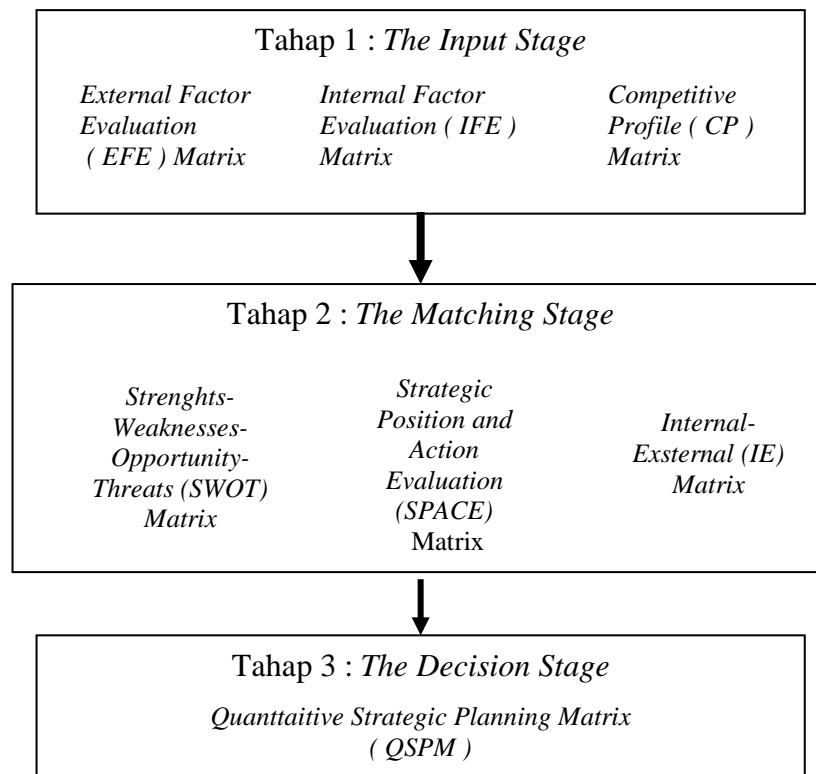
Tahap 1 : *The Input Stage*

*External Factor Evaluation ( EFE ) Matrix*

*Internal Factor Evaluation ( IFE ) Matrix*

*Competitive Profile ( CP ) Matrix*

Tahap 2 : *The Matching Stage*

*Strenghts-Weaknesses-Opportunity-Threats (SWOT) Matrix*

*Strategic Position and Action Evaluation (SPACE)* Matrix

*Internal-Exsternal (IE) Matrix*

Tahap 3 : *The Decision Stage*

*Quanttaitive Strategic Planning Matrix ( QSPM )*